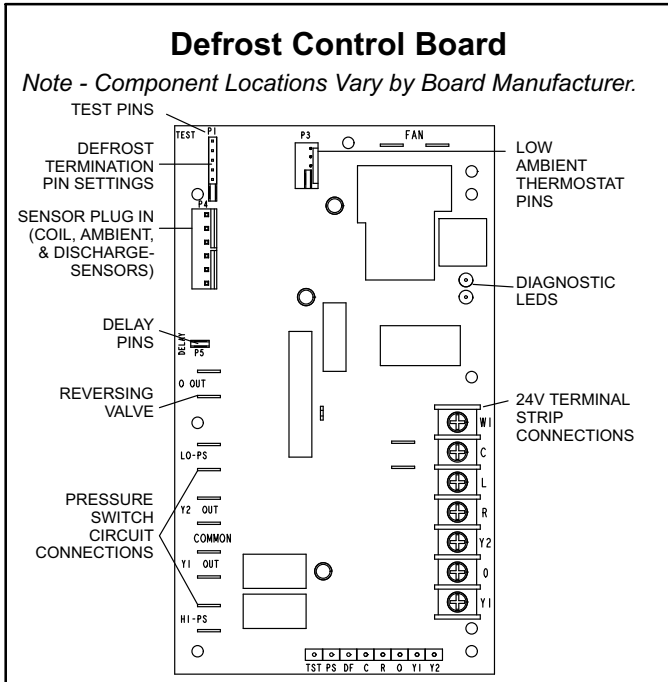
Defrost Control Board

Note - Component Locations Vary by Board Manufacturer.

TEST PINS

DEFROST TERMINATION PIN SETTINGS

SENSOR PLUG IN (COIL, AMBIENT, & DISCHARGE-SENSORS)

DELAY PINS

REVERSING VALVE

PRESSURE SWITCH CIRCUIT CONNECTIONS

LOW AMBIENT THERMOSTAT PINS

DIAGNOSTIC LEDS

24V TERMINAL STRIP CONNECTIONS

TEST P1

P3

FAN

P4

DELAY P5

O OUT

LO-PS

Y2 OUT

COMMON

Y1 OUT

HI-PS

W1

C

L

R

Y2

O

Y1

TST PS DF C R O Y1 Y2